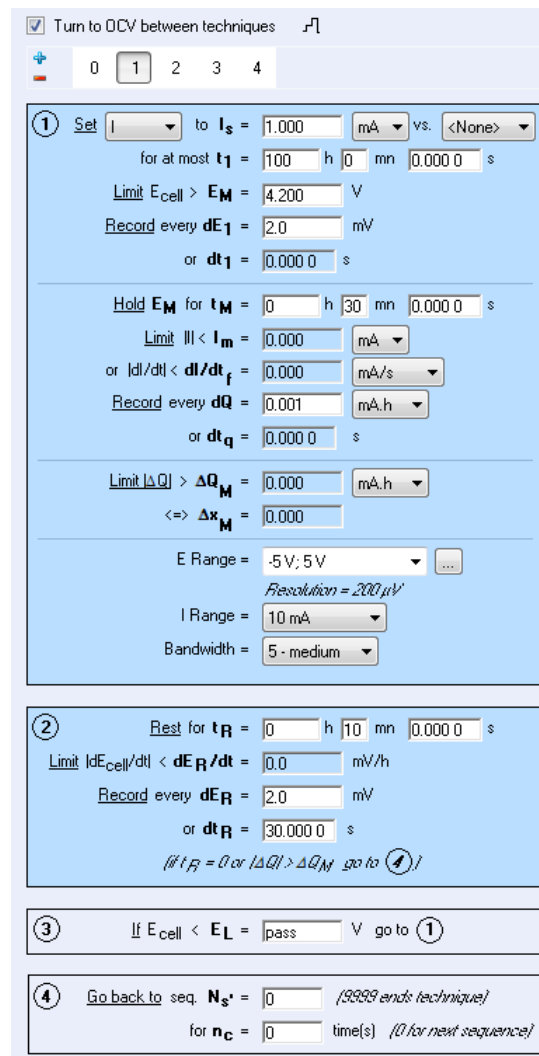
Turn to OCV between techniques

0 1 2 3 4

① Set I to $I_s$ = 1.000 mA vs. <None>
for at most $t_1$ = 100 h 0 mn 0.000 0 s
Limit $E_{cell}$ > $E_M$ = 4.200 V
Record every $dE_1$ = 2.0 mV
or $dt_1$ = 0.000 0 s

Hold $E_M$ for $t_M$ = 0 h 30 mn 0.000 0 s
Limit |I| < $I_m$ = 0.000 mA
or |dI/dt| < $dI/dt_f$ = 0.000 mA/s
Record every dQ = 0.001 mA.h
or $dt_q$ = 0.000 0 s

Limit |ΔQ| > $ΔQ_M$ = 0.000 mA.h
<=> $Δx_M$ = 0.000

E Range = -5 V; 5 V ...
Resolution = 200 µV
I Range = 10 mA
Bandwidth = 5 - medium

② Rest for $t_R$ = 0 h 10 mn 0.000 0 s
Limit $|dE_{cell}/dt|$ < $dE_R/dt$ = 0.0 mV/h
Record every $dE_R$ = 2.0 mV
or $dt_R$ = 30.000 0 s
(if $t_R$ = 0 or |ΔQ| > $ΔQ_M$ go to ④)

③ If $E_{cell}$ < $E_L$ = pass V go to ①

④ Go back to seq. $N_s'$ = 0 (9999 ends technique)
for $n_c$ = 0 time(s) (0 for next sequence)